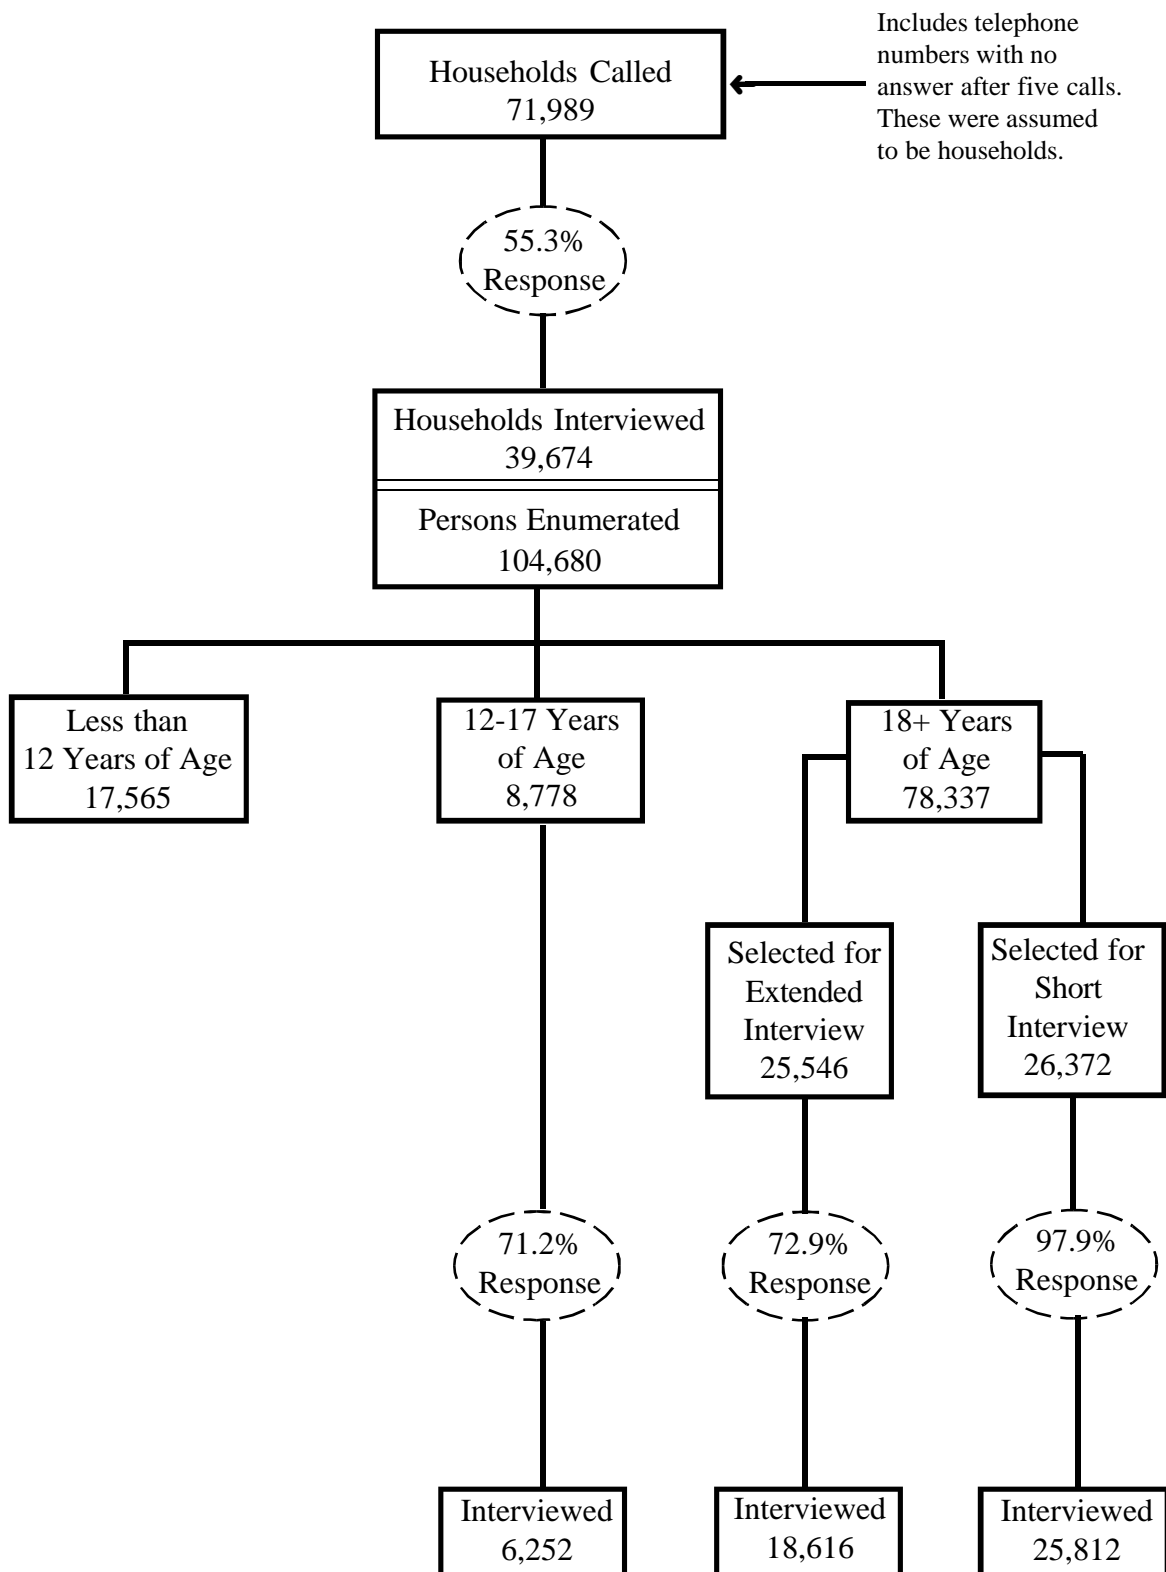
Households Called
71,989

Includes telephone numbers with no answer after five calls. These were assumed to be households.

55.3%
Response

Households Interviewed
39,674

Persons Enumerated
104,680

Less than
12 Years of Age
17,565

12-17 Years
of Age
8,778

18+ Years
of Age
78,337

Selected for
Extended
Interview
25,546

Selected for
Short
Interview
26,372

71.2%
Response

72.9%
Response

97.9%
Response

Interviewed
6,252

Interviewed
18,616

Interviewed
25,812